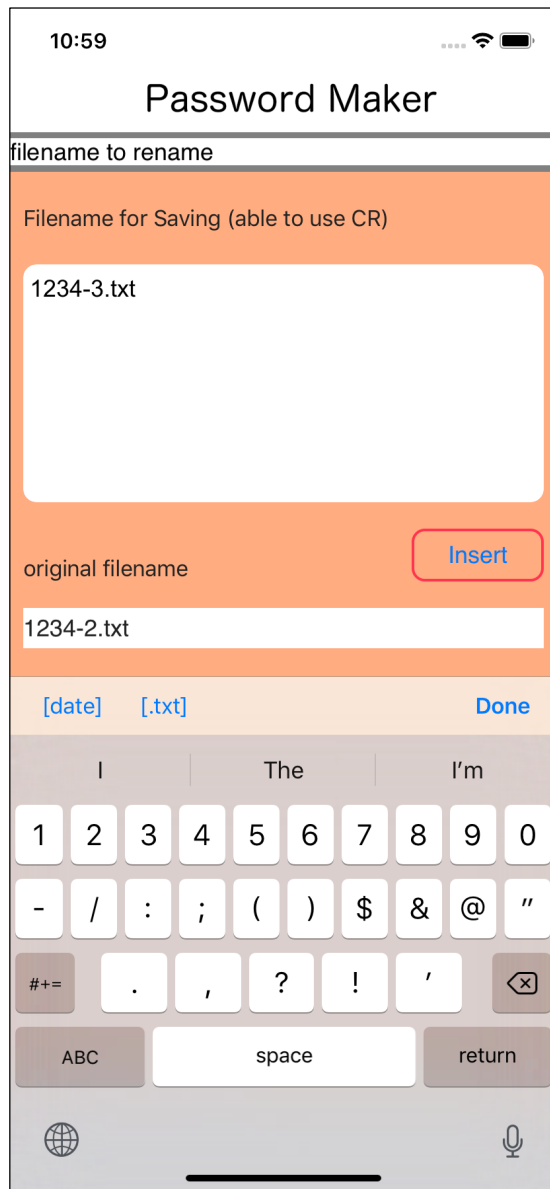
10:59

Password Maker

filename to rename

Filename for Saving (able to use CR)

1234-3.txt

Insert

original filename

1234-2.txt

[date] [.txt] Done

I The I’m

1 2 3 4 5 6 7 8 9 0

- / : ; ( ) $ & @ ”

#+= . , ? ! ’

ABC space return